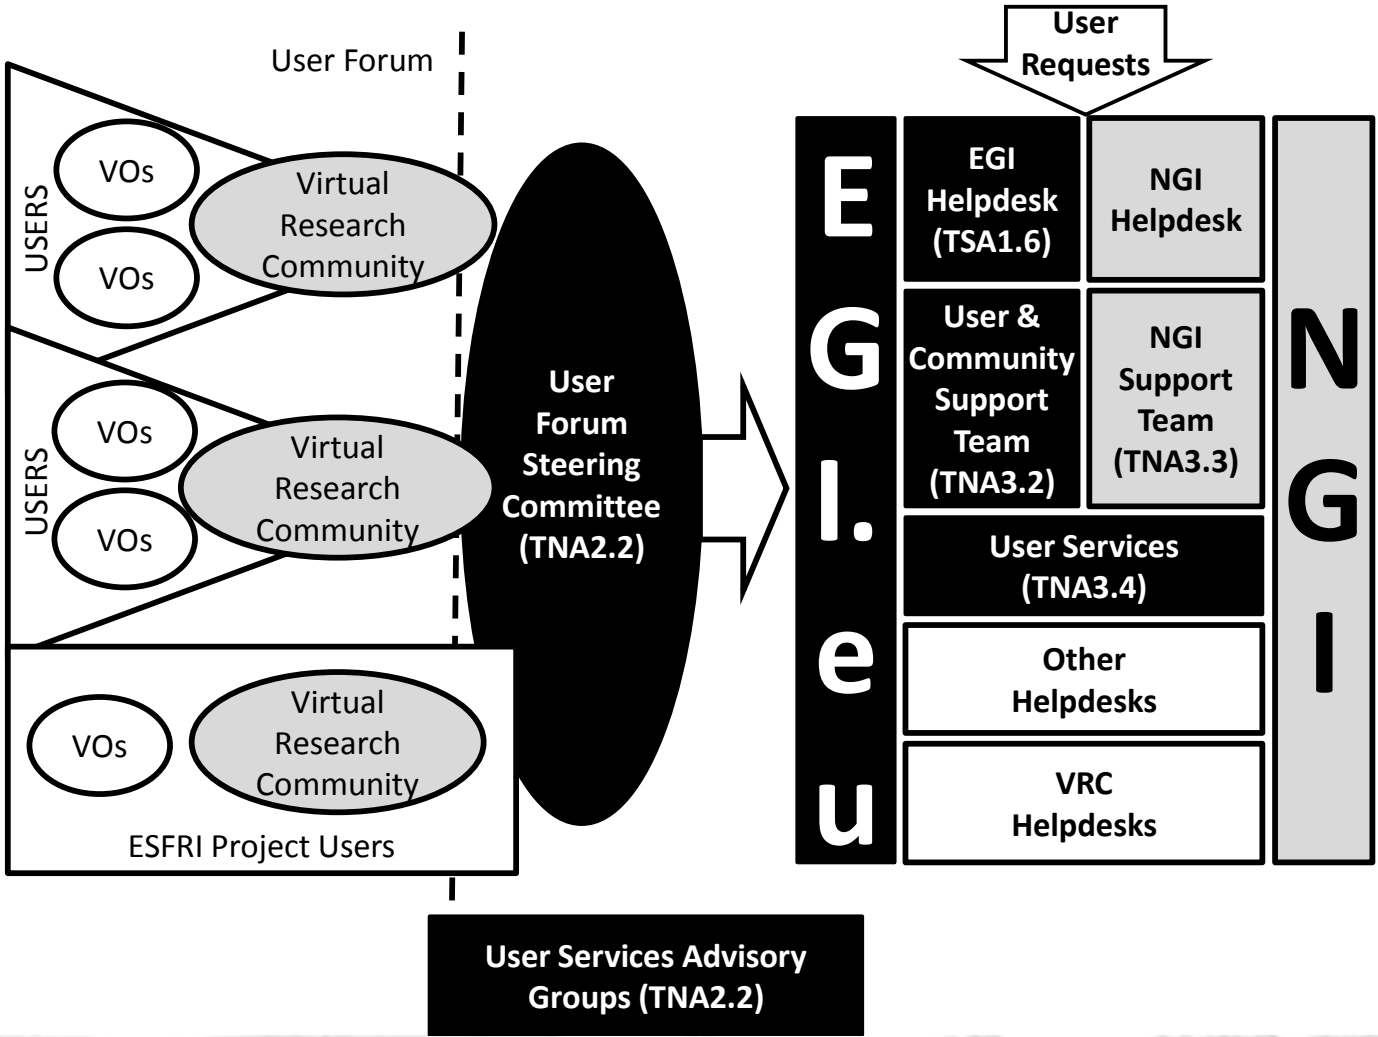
User Forum

USERS

VOs

VOs

Virtual Research Community

USERS

VOs

VOs

Virtual Research Community

VOs

Virtual Research Community

ESFRI Project Users

User Forum Steering Committee (TNA2.2)

User Requests

E G I. e u

EGI Helpdesk (TSA1.6)

NGI Helpdesk

User & Community Support Team (TNA3.2)

NGI Support Team (TNA3.3)

User Services (TNA3.4)

Other Helpdesks

VRC Helpdesks

N G I

User Services Advisory Groups (TNA2.2)